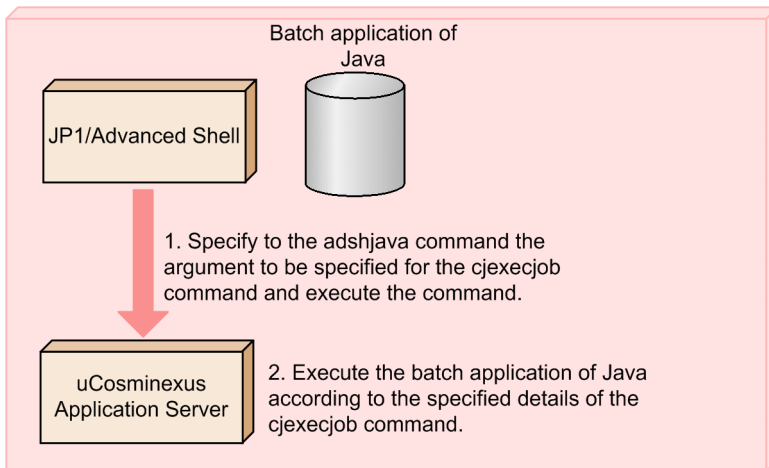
Batch application of Java

JP1/Advanced Shell

1. Specify to the adshjava command the argument to be specified for the cjexecjob command and execute the command.

uCosminexus Application Server

2. Execute the batch application of Java according to the specified details of the cjexecjob command.